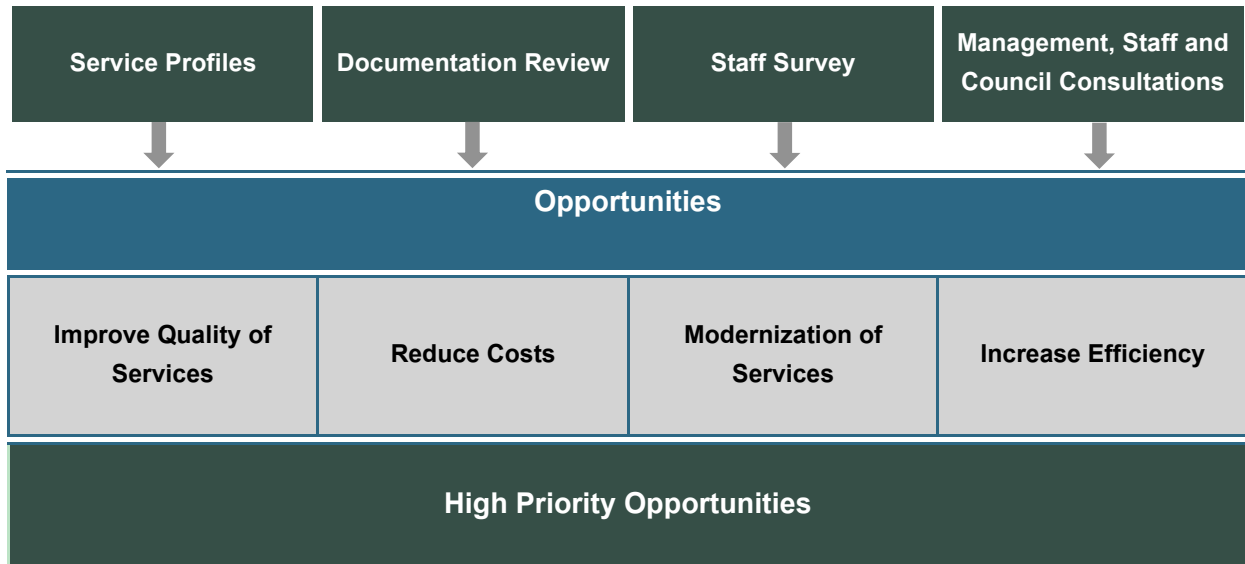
Service Profiles

Documentation Review

Staff Survey

Management, Staff and Council Consultations

Opportunities

Improve Quality of Services

Reduce Costs

Modernization of Services

Increase Efficiency

High Priority Opportunities